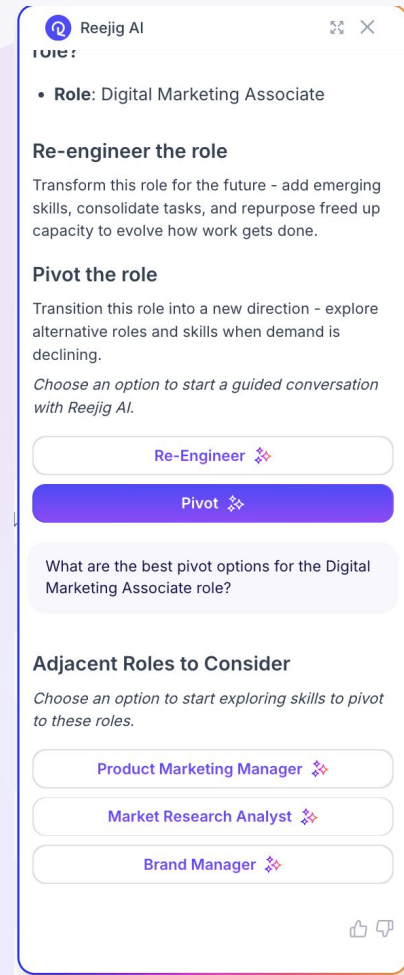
Reejig AI

role?

• **Role**: Digital Marketing Associate

Re-engineer the role

Transform this role for the future - add emerging skills, consolidate tasks, and repurpose freed up capacity to evolve how work gets done.

Pivot the role

Transition this role into a new direction - explore alternative roles and skills when demand is declining.

*Choose an option to start a guided conversation with Reejig AI.*

Re-Engineer

Pivot

What are the best pivot options for the Digital Marketing Associate role?

Adjacent Roles to Consider

*Choose an option to start exploring skills to pivot to these roles.*

Product Marketing Manager

Market Research Analyst

Brand Manager